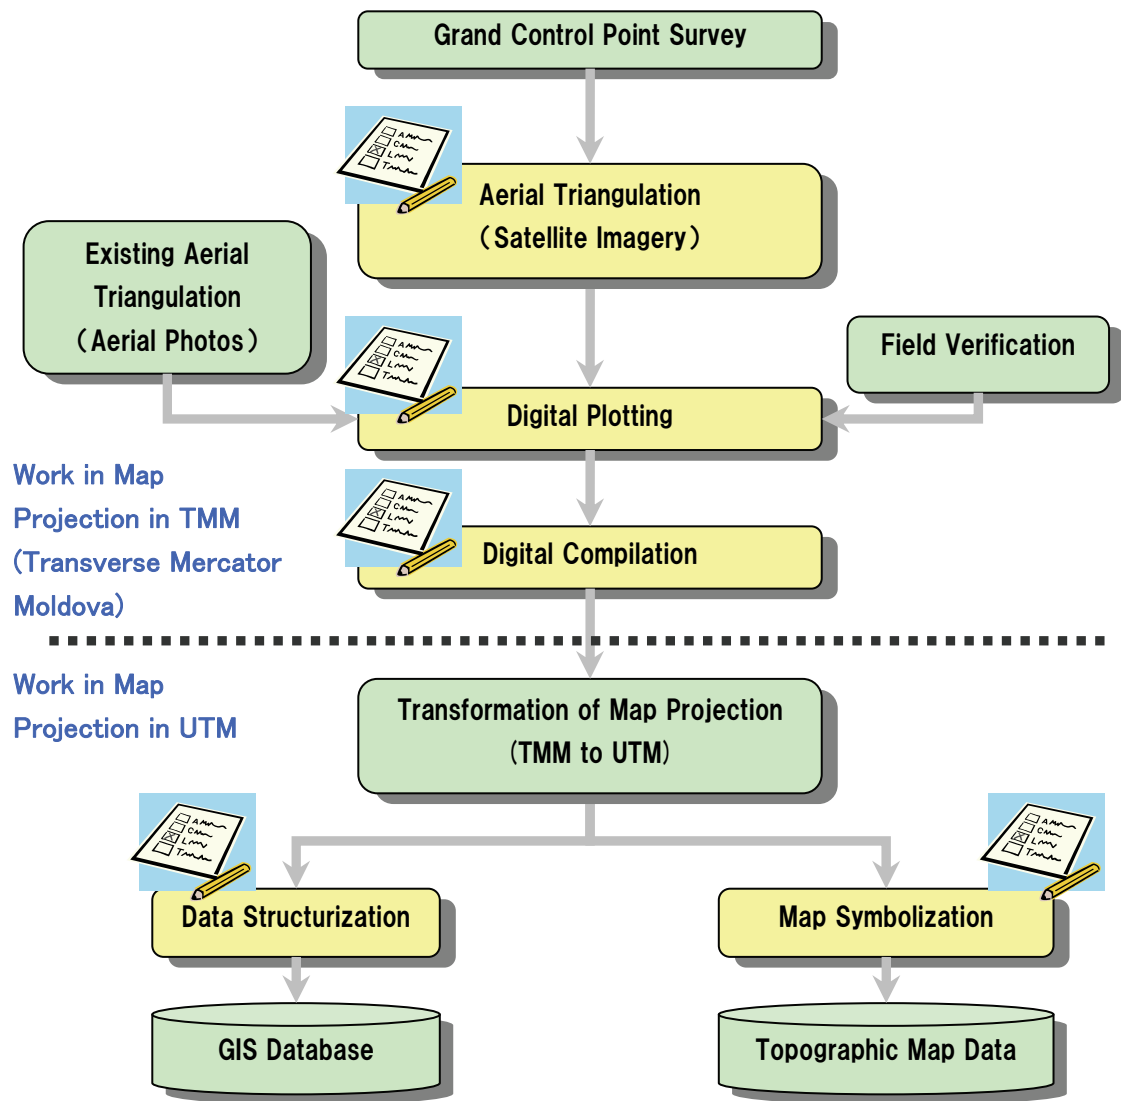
Grand Control Point Survey

Aerial Triangulation (Satellite Imagery)

Existing Aerial Triangulation (Aerial Photos)

Field Verification

Digital Plotting

Work in Map Projection in TMM (Transverse Mercator Moldova)

Digital Compilation

Work in Map Projection in UTM

Transformation of Map Projection (TMM to UTM)

Data Structurization

Map Symbolization

GIS Database

Topographic Map Data